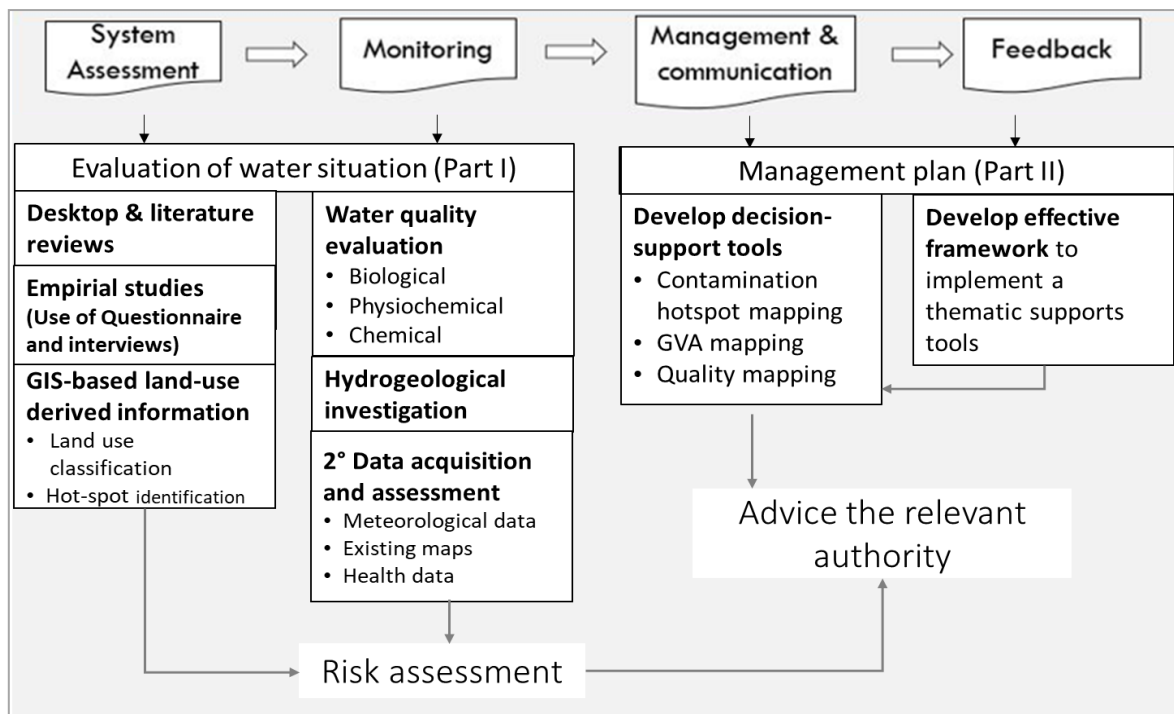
System Assessment

Monitoring

Management & communication

Feedback

Evaluation of water situation (Part I)

Desktop & literature reviews

Empirial studies (Use of Questionnaire and interviews)

GIS-based land-use derived information
- Land use classification
- Hot-spot identification

Water quality evaluation
- Biological
- Physiochemical
- Chemical

Hydrogeological investigation

2° Data acquisition and assessment
- Meteorological data
- Existing maps
- Health data

Management plan (Part II)

Develop decision-support tools
- Contamination hotspot mapping
- GVA mapping
- Quality mapping

Develop effective framework to implement a thematic supports tools

Advice the relevant authority

Risk assessment